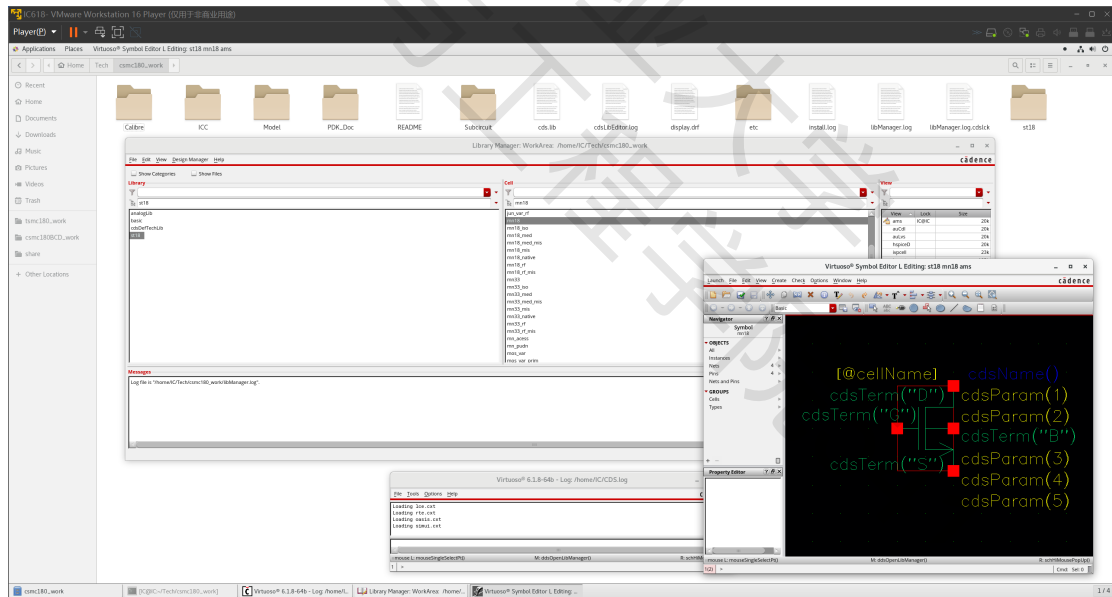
IC618- VMware Workstation 16 Player (仅用于非商业用途)

Player(P) ▾

Applications   Places   Virtuoso® Symbol Editor L Editing: st18 mn18 ams

Home   Tech   csmc180_work

Recent
Home
Documents
Downloads
Music
Pictures
Videos
Trash
tsmc180_work
csmc180BCD_work
share
+ Other Locations

Calibre   ICC   Model   PDK_Doc   README   Subcircuit   cds.lib   cdsLibEditor.log   display.drf   etc   install.log   libManager.log   libManager.log.cdslck   st18

Library Manager: WorkArea: /home/IC/Tech/csmc180_work

File   Edit   View   Design Manager   Help   cadence

Show Categories   Show Files

Library
st18
analogLib
basic
cdsDefTechLib
st18

Cell
mn18
jun_var_rf
mn18
mn18_iso
mn18_med
mn18_med_mis
mn18_mis
mn18_native
mn18_rf
mn18_rf_mis
mn33
mn33_iso
mn33_med
mn33_med_mis
mn33_mis
mn33_native
mn33_rf
mn33_rf_mis
mn_acess
mn_pudn
mos_var
mos_var_prim

View
| View | Lock | Size |
|---|---|---|
| ams | IC@IC | 20k |
| auCdl | | 20k |
| auLvs | | 20k |
| hspiceD | | 20k |
| ivpcell | | 23k |

Messages
Log file is "/home/IC/Tech/csmc180_work/libManager.log".

Virtuoso® Symbol Editor L Editing: st18 mn18 ams

Launch   File   Edit   View   Create   Check   Options   Window   Help   cadence

Basic

Navigator
Symbol
mn18
OBJECTS
All
Instances
Nets
Pins
Nets and Pins
GROUPS
Cells
Types

Property Editor

[@cellName]   cdsName()
cdsTerm("D")   cdsParam(1)
cdsTerm("G")   cdsParam(2)
cdsTerm("B")
cdsTerm("S")   cdsParam(3)
cdsParam(4)
cdsParam(5)

mouse L: mouseSingleSelectPt()   M: dbsOpenLibManager()   R: schHiMousePopUp()
1(2)   >   Cmd:   Sel: 0

Virtuoso® 6.1.8-64b - Log: /home/IC/CDS.log

File   Tools   Options   Help

Loading lxe.cxt
Loading rte.cxt
Loading oasis.cxt
Loading ssmui.cxt

mouse L: mouseSingleSelectPt()   M: dbsOpenLibManager()   R: schHiM
1   >

csmc180_work   [IC@IC:~/Tech/csmc180_work]   Virtuoso® 6.1.8-64b - Log: /home/I...   Library Manager: WorkArea: /home/...   Virtuoso® Symbol Editor L Editing: ...   1 / 4